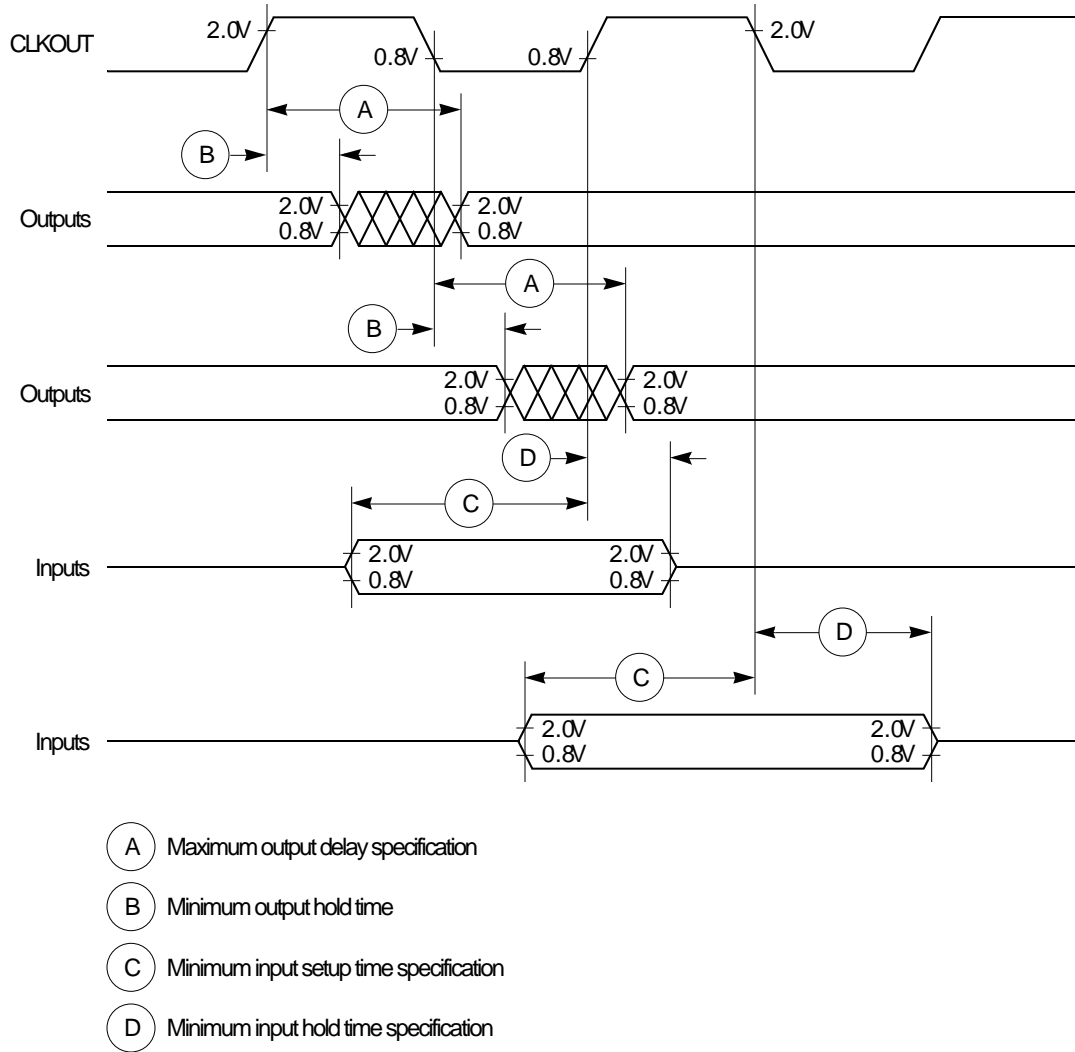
CLKOUT
2.0V
0.8V
0.8V
2.0V

A
B

Outputs
2.0V
0.8V
2.0V
0.8V

A
B

Outputs
2.0V
0.8V
2.0V
0.8V

D

C

Inputs
2.0V
0.8V
2.0V
0.8V

D

C

Inputs
2.0V
0.8V
2.0V
0.8V

A Maximum output delay specification

B Minimum output hold time

C Minimum input setup time specification

D Minimum input hold time specification